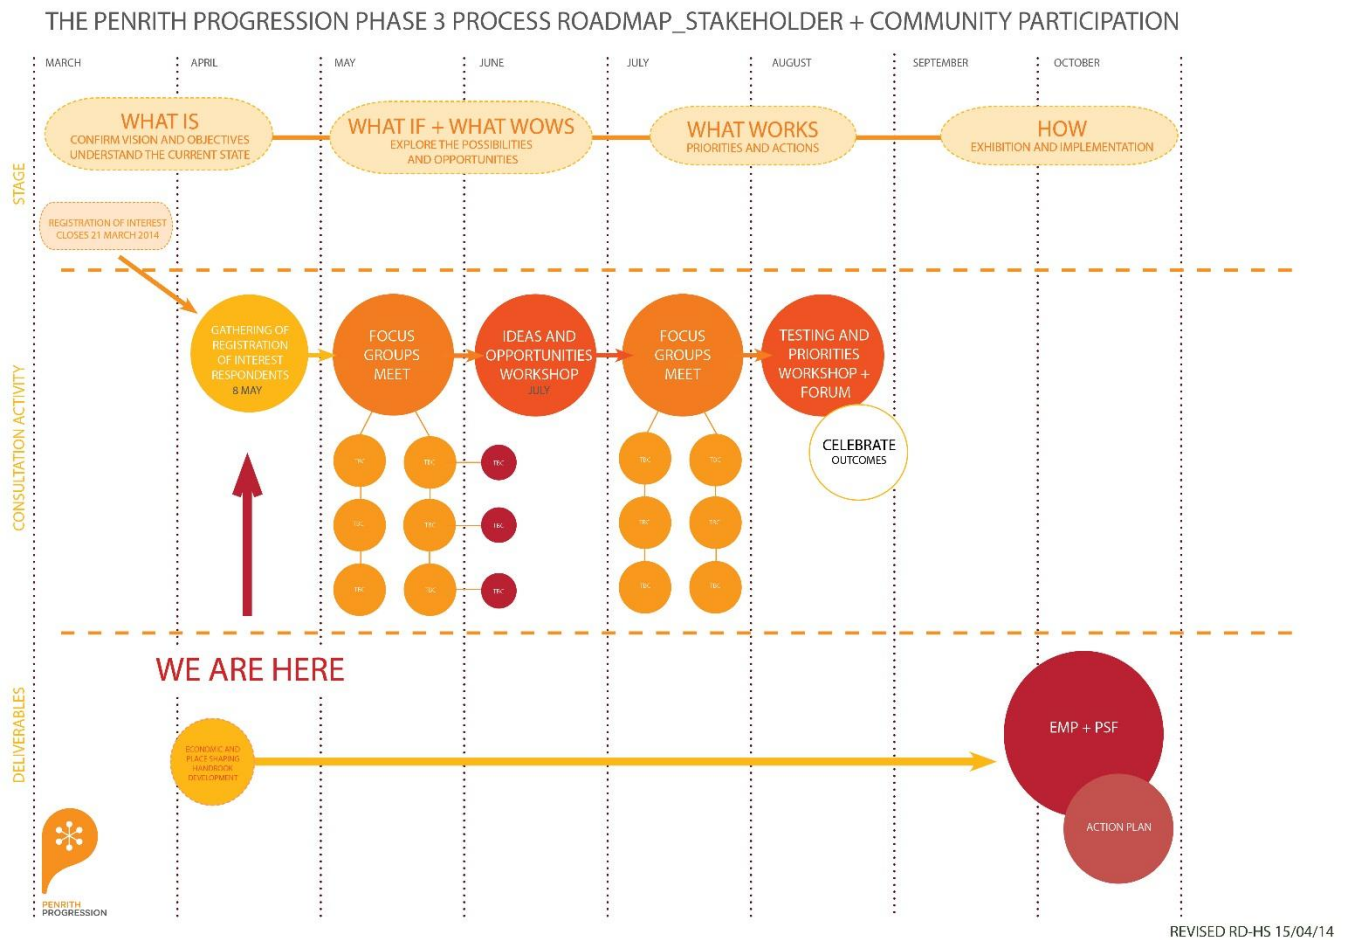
THE PENRITH PROGRESSION PHASE 3 PROCESS ROADMAP_STAKEHOLDER + COMMUNITY PARTICIPATION

MARCH

APRIL

MAY

JUNE

JULY

AUGUST

SEPTEMBER

OCTOBER

STAGE

WHAT IS
CONFIRM VISION AND OBJECTIVES
UNDERSTAND THE CURRENT STATE

WHAT IF + WHAT WOWS
EXPLORE THE POSSIBILITIES
AND OPPORTUNITIES

WHAT WORKS
PRIORITIES AND ACTIONS

HOW
EXHIBITION AND IMPLEMENTATION

REGISTRATION OF INTEREST
CLOSES 21 MARCH 2014

CONSULTATION ACTIVITY

GATHERING OF REGISTRATION OF INTEREST RESPONDENTS
8 MAY

FOCUS GROUPS MEET

IDEAS AND OPPORTUNITIES WORKSHOP
JULY

FOCUS GROUPS MEET

TESTING AND PRIORITIES WORKSHOP + FORUM

CELEBRATE
OUTCOMES

TBC

TBC

TBC

TBC

TBC

TBC

TBC

TBC

TBC

TBC

TBC

TBC

TBC

TBC

TBC

TBC

TBC

TBC

WE ARE HERE

DELIVERABLES

ECONOMIC AND PLACE SHAPING HANDBOOK DEVELOPMENT

EMP + PSF

ACTION PLAN

PENRITH
PROGRESSION

REVISED RD-HS 15/04/14